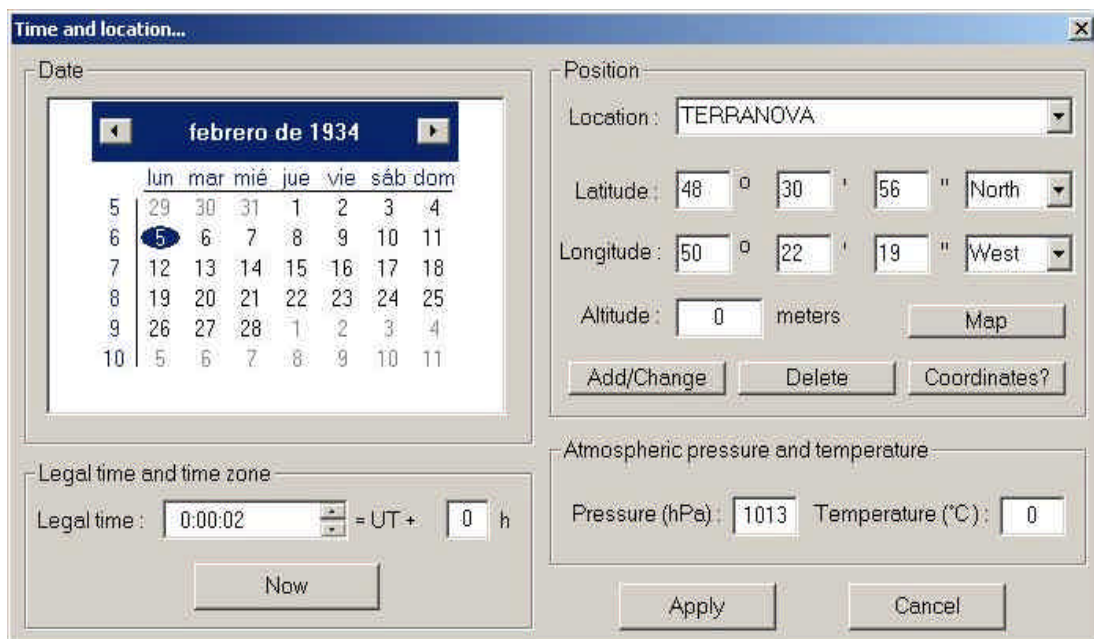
Time and location...

Date

febrero de 1934

| | lun | mar | mié | jue | vie | sáb | dom |
|---|---|---|---|---|---|---|---|
| 5 | 29 | 30 | 31 | 1 | 2 | 3 | 4 |
| 6 | 5 | 6 | 7 | 8 | 9 | 10 | 11 |
| 7 | 12 | 13 | 14 | 15 | 16 | 17 | 18 |
| 8 | 19 | 20 | 21 | 22 | 23 | 24 | 25 |
| 9 | 26 | 27 | 28 | 1 | 2 | 3 | 4 |
| 10 | 5 | 6 | 7 | 8 | 9 | 10 | 11 |

Legal time and time zone

Legal time : 0:00:02 = UT + 0 h

Now

Position

Location : TERRANOVA

Latitude : 48 º 30 ' 56 " North

Longitude : 50 º 22 ' 19 " West

Altitude : 0 meters

Map

Add/Change

Delete

Coordinates?

Atmospheric pressure and temperature

Pressure (hPa) : 1013 Temperature (°C) : 0

Apply

Cancel